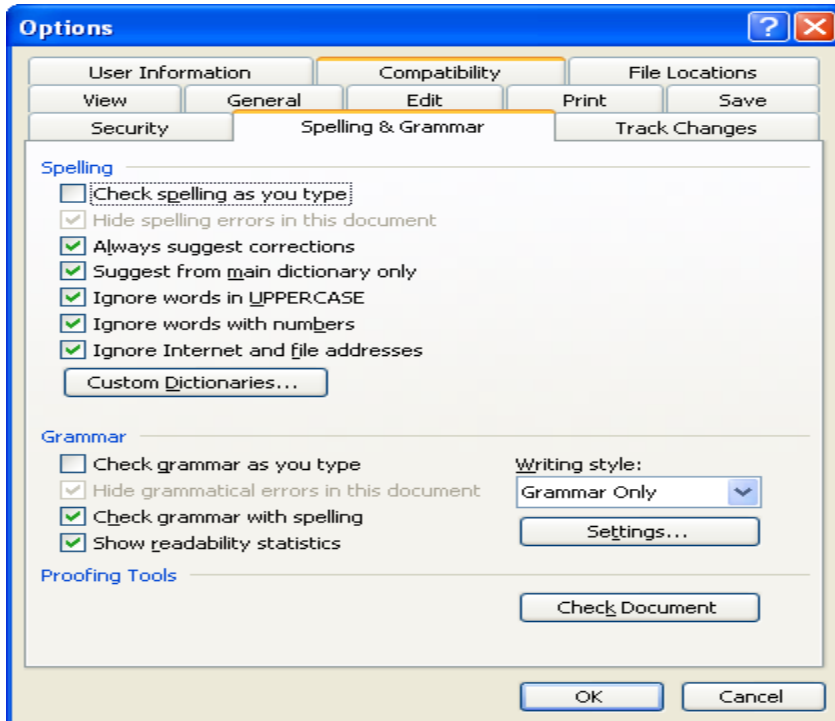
Options

?

User Information
Compatibility
File Locations
View
General
Edit
Print
Save
Security
Spelling & Grammar
Track Changes

Spelling
Check spelling as you type
Hide spelling errors in this document
Always suggest corrections
Suggest from main dictionary only
Ignore words in UPPERCASE
Ignore words with numbers
Ignore Internet and file addresses
Custom Dictionaries...

Grammar
Check grammar as you type
Hide grammatical errors in this document
Check grammar with spelling
Show readability statistics
Writing style:
Grammar Only
Settings...

Proofing Tools
Check Document

OK
Cancel